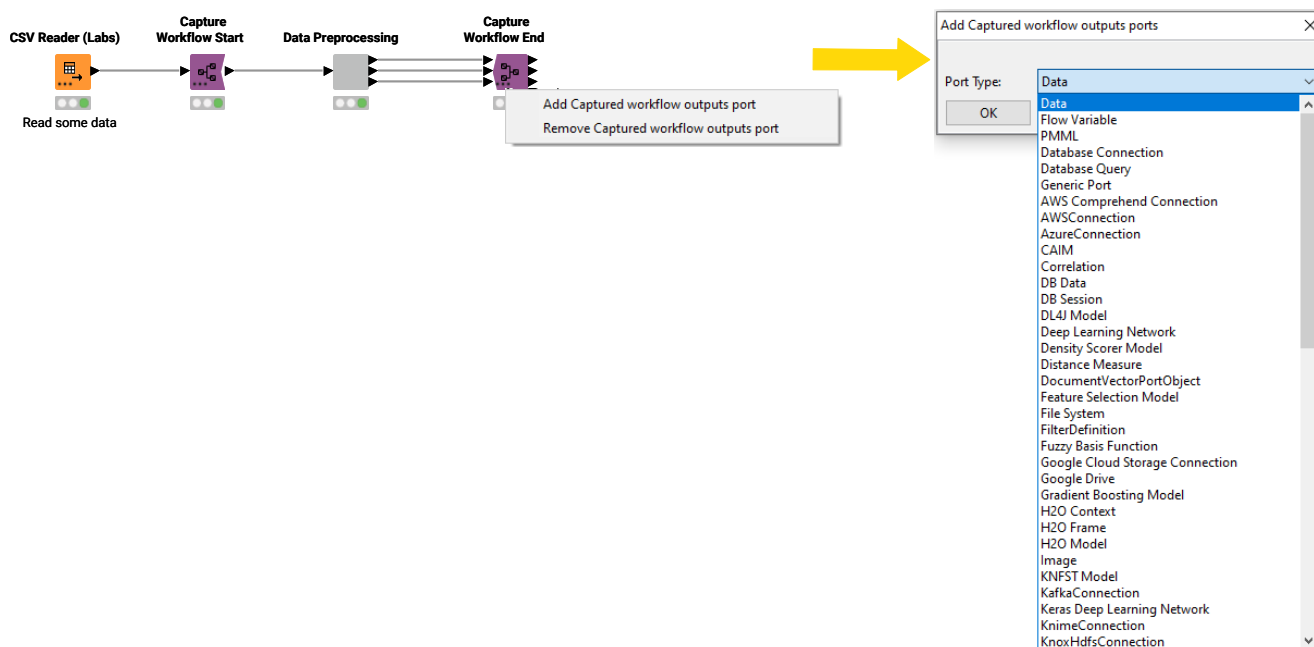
CSV Reader (Labs)

Read some data

Capture Workflow Start

Data Preprocessing

Capture Workflow End

Add Captured workflow outputs port
Remove Captured workflow outputs port

Add Captured workflow outputs ports

Port Type: Data

OK

Data
Flow Variable
PMML
Database Connection
Database Query
Generic Port
AWS Comprehend Connection
AWSConnection
AzureConnection
CAIM
Correlation
DB Data
DB Session
DL4J Model
Deep Learning Network
Density Scorer Model
Distance Measure
DocumentVectorPortObject
Feature Selection Model
File System
FilterDefinition
Fuzzy Basis Function
Google Cloud Storage Connection
Google Drive
Gradient Boosting Model
H2O Context
H2O Frame
H2O Model
Image
KNFST Model
KafkaConnection
Keras Deep Learning Network
KnimeConnection
KnoxHdfsConnection